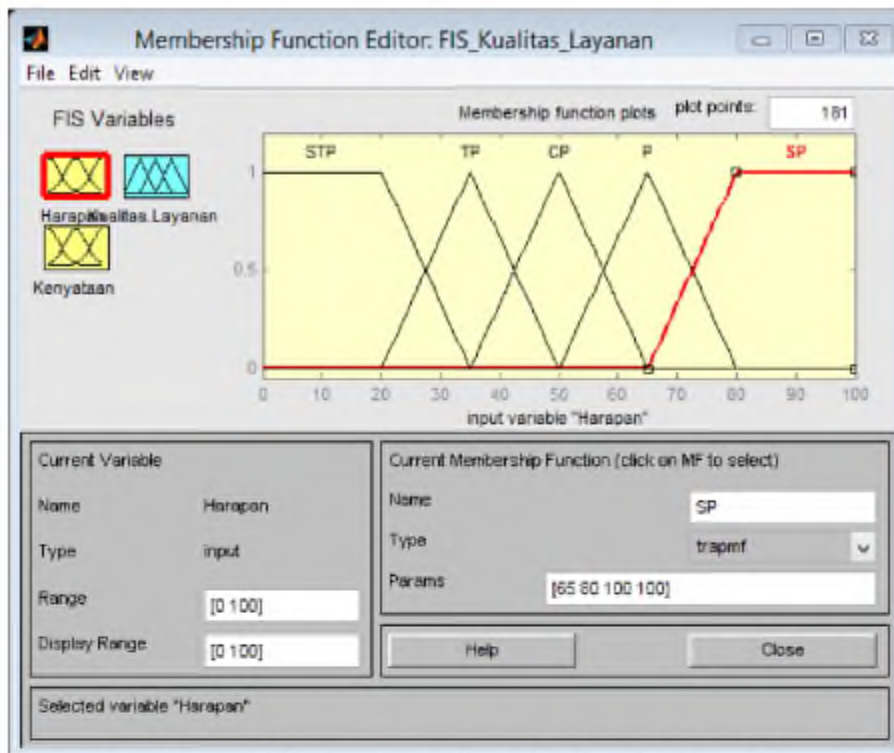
Membership Function Editor: FIS_Kualitas_Layanan

File Edit View

FIS Variables

Harapan

Kualitas Layanan

Kenyataan

Membership function plots

plot points:

181

STP

TP

CP

P

SP

1

0.5

0

0 10 20 30 40 50 60 70 80 90 100

input variable "Harapan"

Current Variable

Name

Harapan

Type

input

Range

[0 100]

Display Range

[0 100]

Current Membership Function (click on MF to select)

Name

SP

Type

trapmf

Params

[65 80 100 100]

Help

Close

Selected variable "Harapan"